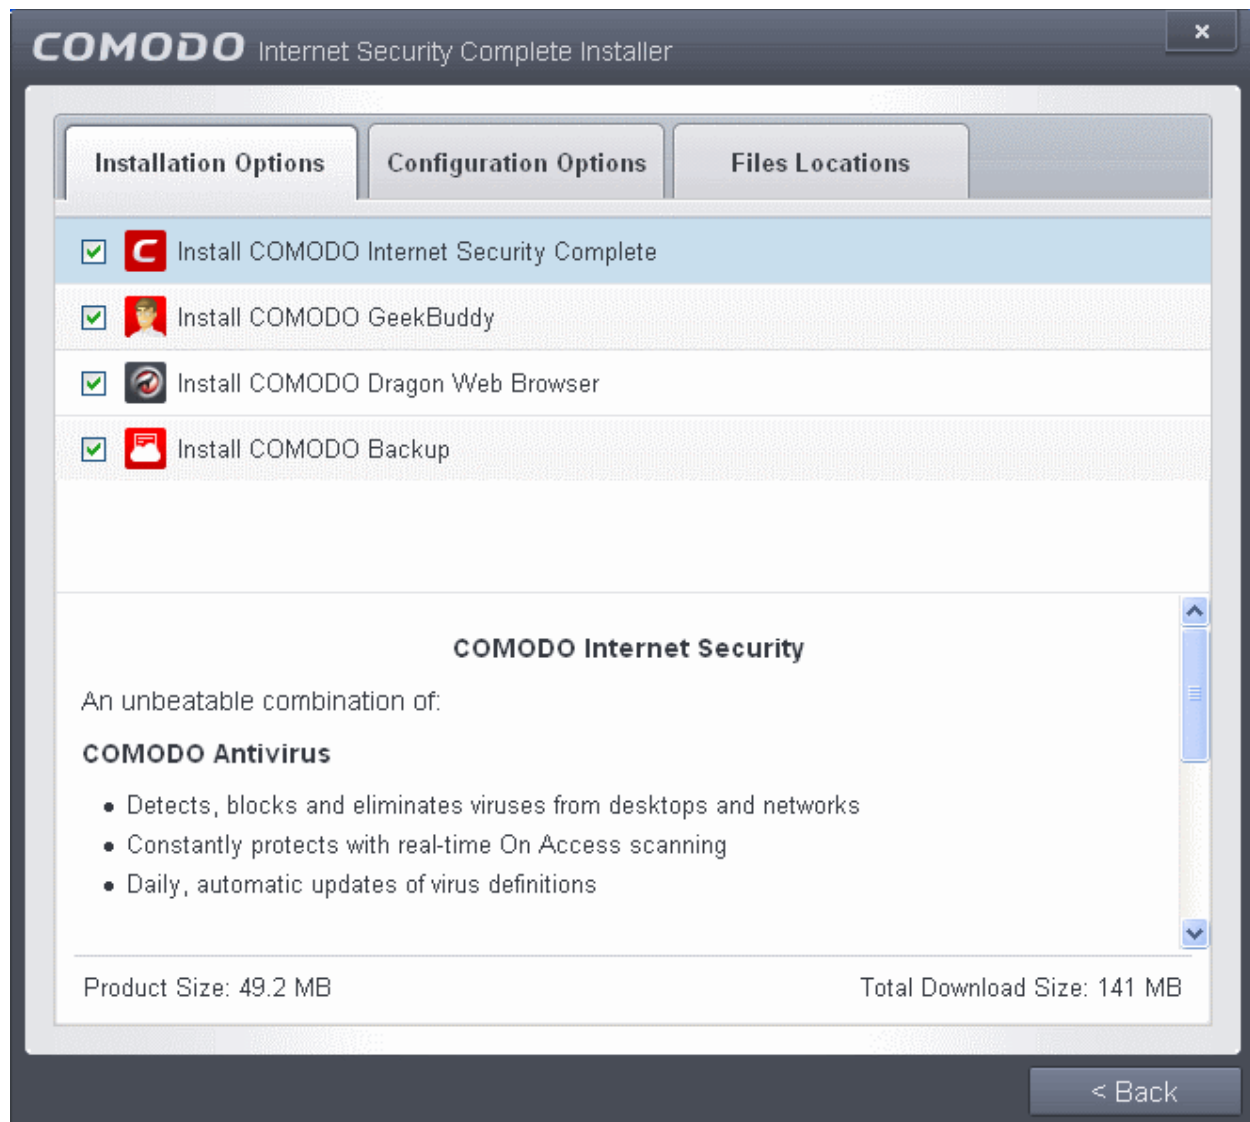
COMODO Internet Security Complete Installer

×

Installation Options

Configuration Options

Files Locations

Install COMODO Internet Security Complete

Install COMODO GeekBuddy

Install COMODO Dragon Web Browser

Install COMODO Backup

COMODO Internet Security

An unbeatable combination of:

COMODO Antivirus

- Detects, blocks and eliminates viruses from desktops and networks
- Constantly protects with real-time On Access scanning
- Daily, automatic updates of virus definitions

Product Size: 49.2 MB

Total Download Size: 141 MB

< Back